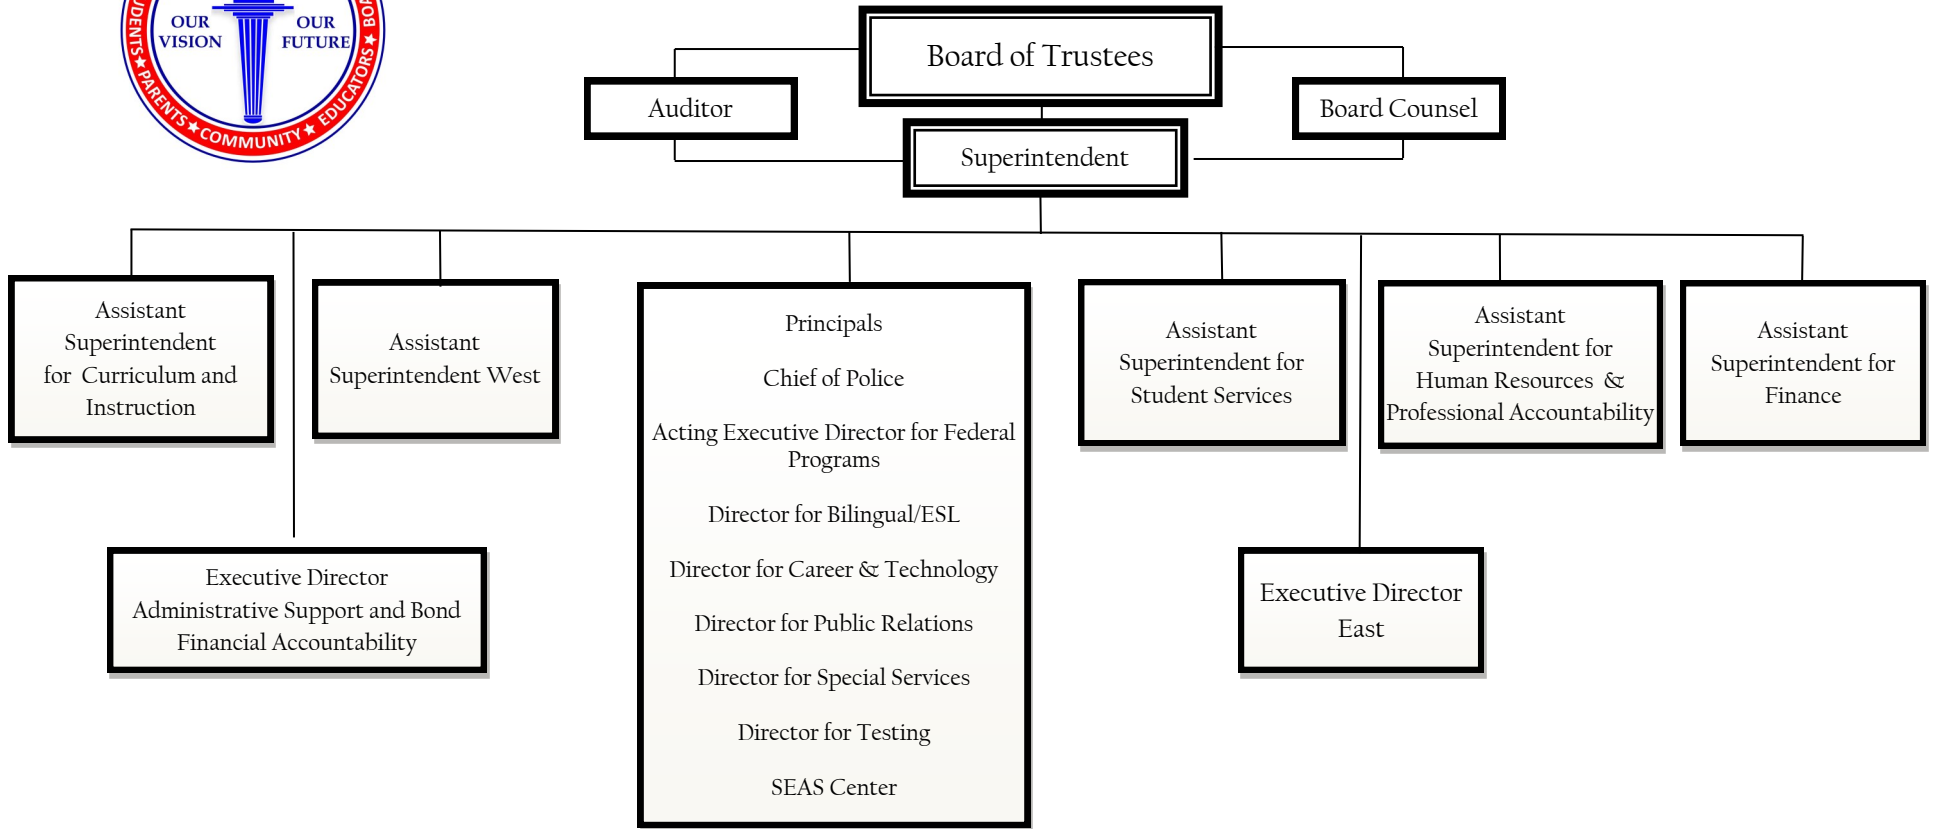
DENTS★PARENTS★COMMUNITY★EDUCATORS★BOA

OUR VISION

OUR FUTURE

Board of Trustees

Auditor

Board Counsel

Superintendent

Assistant Superintendent for Curriculum and Instruction

Assistant Superintendent West

Principals

Chief of Police

Acting Executive Director for Federal Programs

Director for Bilingual/ESL

Director for Career & Technology

Director for Public Relations

Director for Special Services

Director for Testing

SEAS Center

Assistant Superintendent for Student Services

Assistant Superintendent for Human Resources & Professional Accountability

Assistant Superintendent for Finance

Executive Director Administrative Support and Bond Financial Accountability

Executive Director East